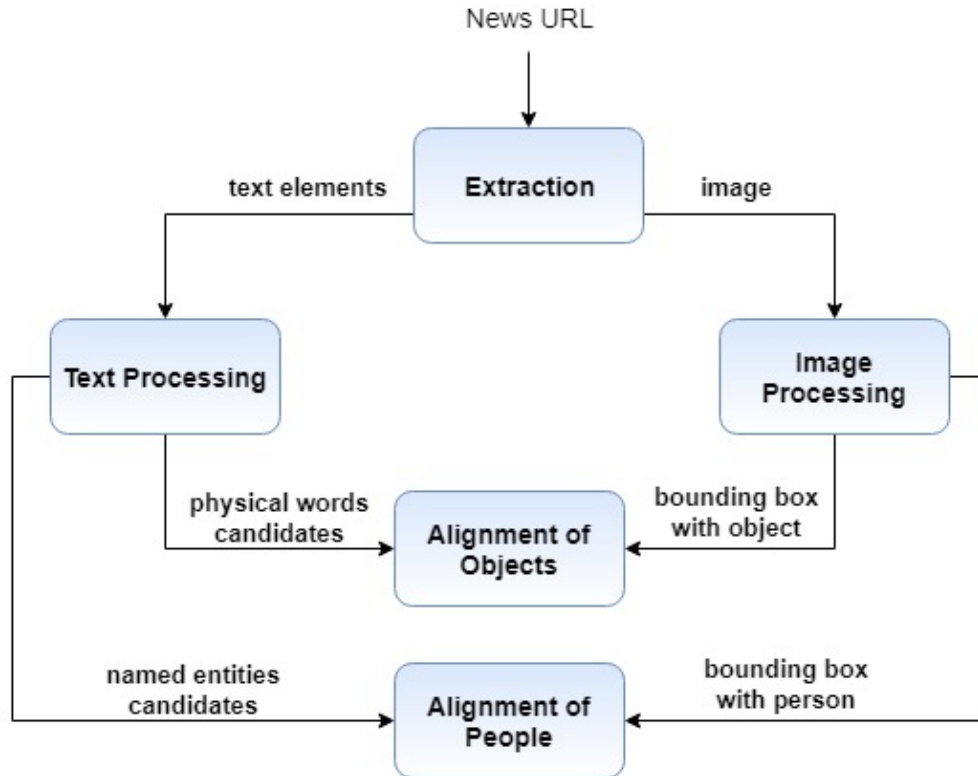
News URL

text elements

Extraction

image

Text Processing

Image Processing

physical words candidates

Alignment of Objects

bounding box with object

named entities candidates

Alignment of People

bounding box with person